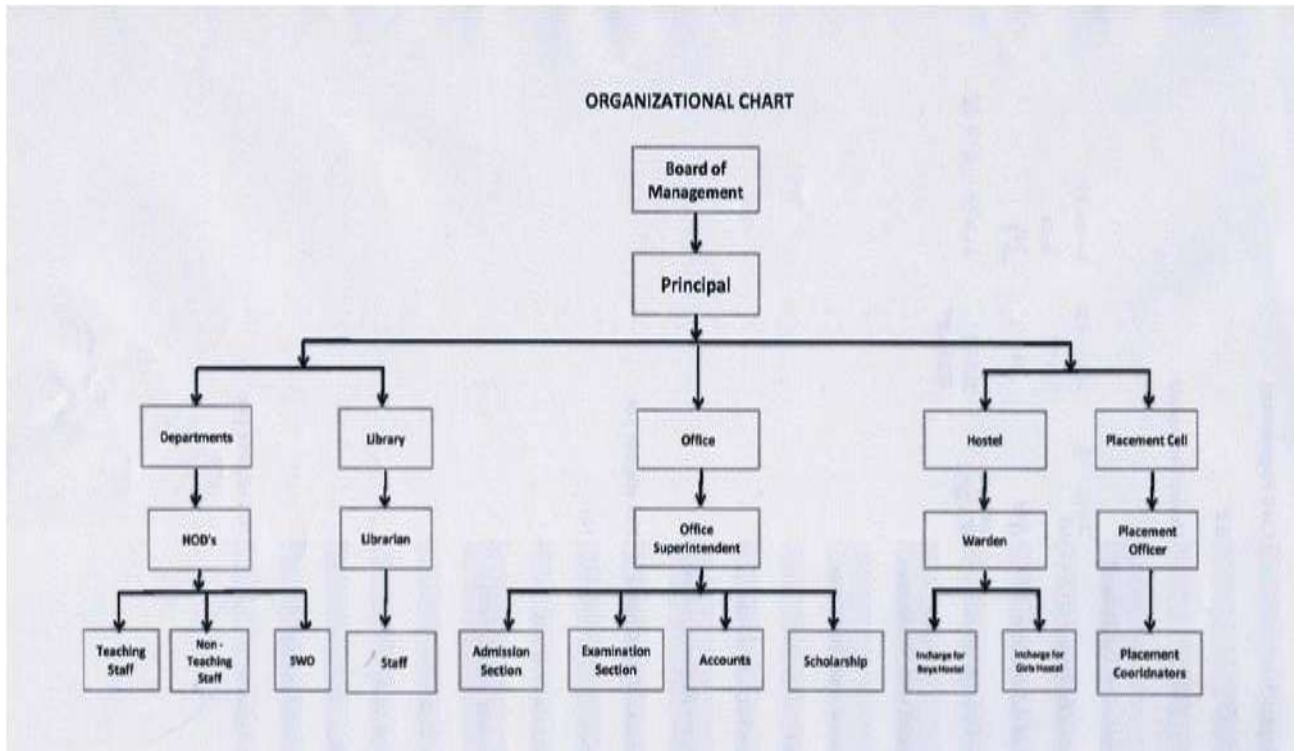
ORGANIZATIONAL CHART

Board of Management

Principal

Departments

HOD's

Teaching Staff

Non - Teaching Staff

SWO

Library

Librarian

Staff

Office

Office Superintendent

Admission Section

Examination Section

Accounts

Scholarship

Hostel

Warden

Incharge for Boys Hostel

Incharge for Girls Hostel

Placement Cell

Placement Officer

Placement Coordinators